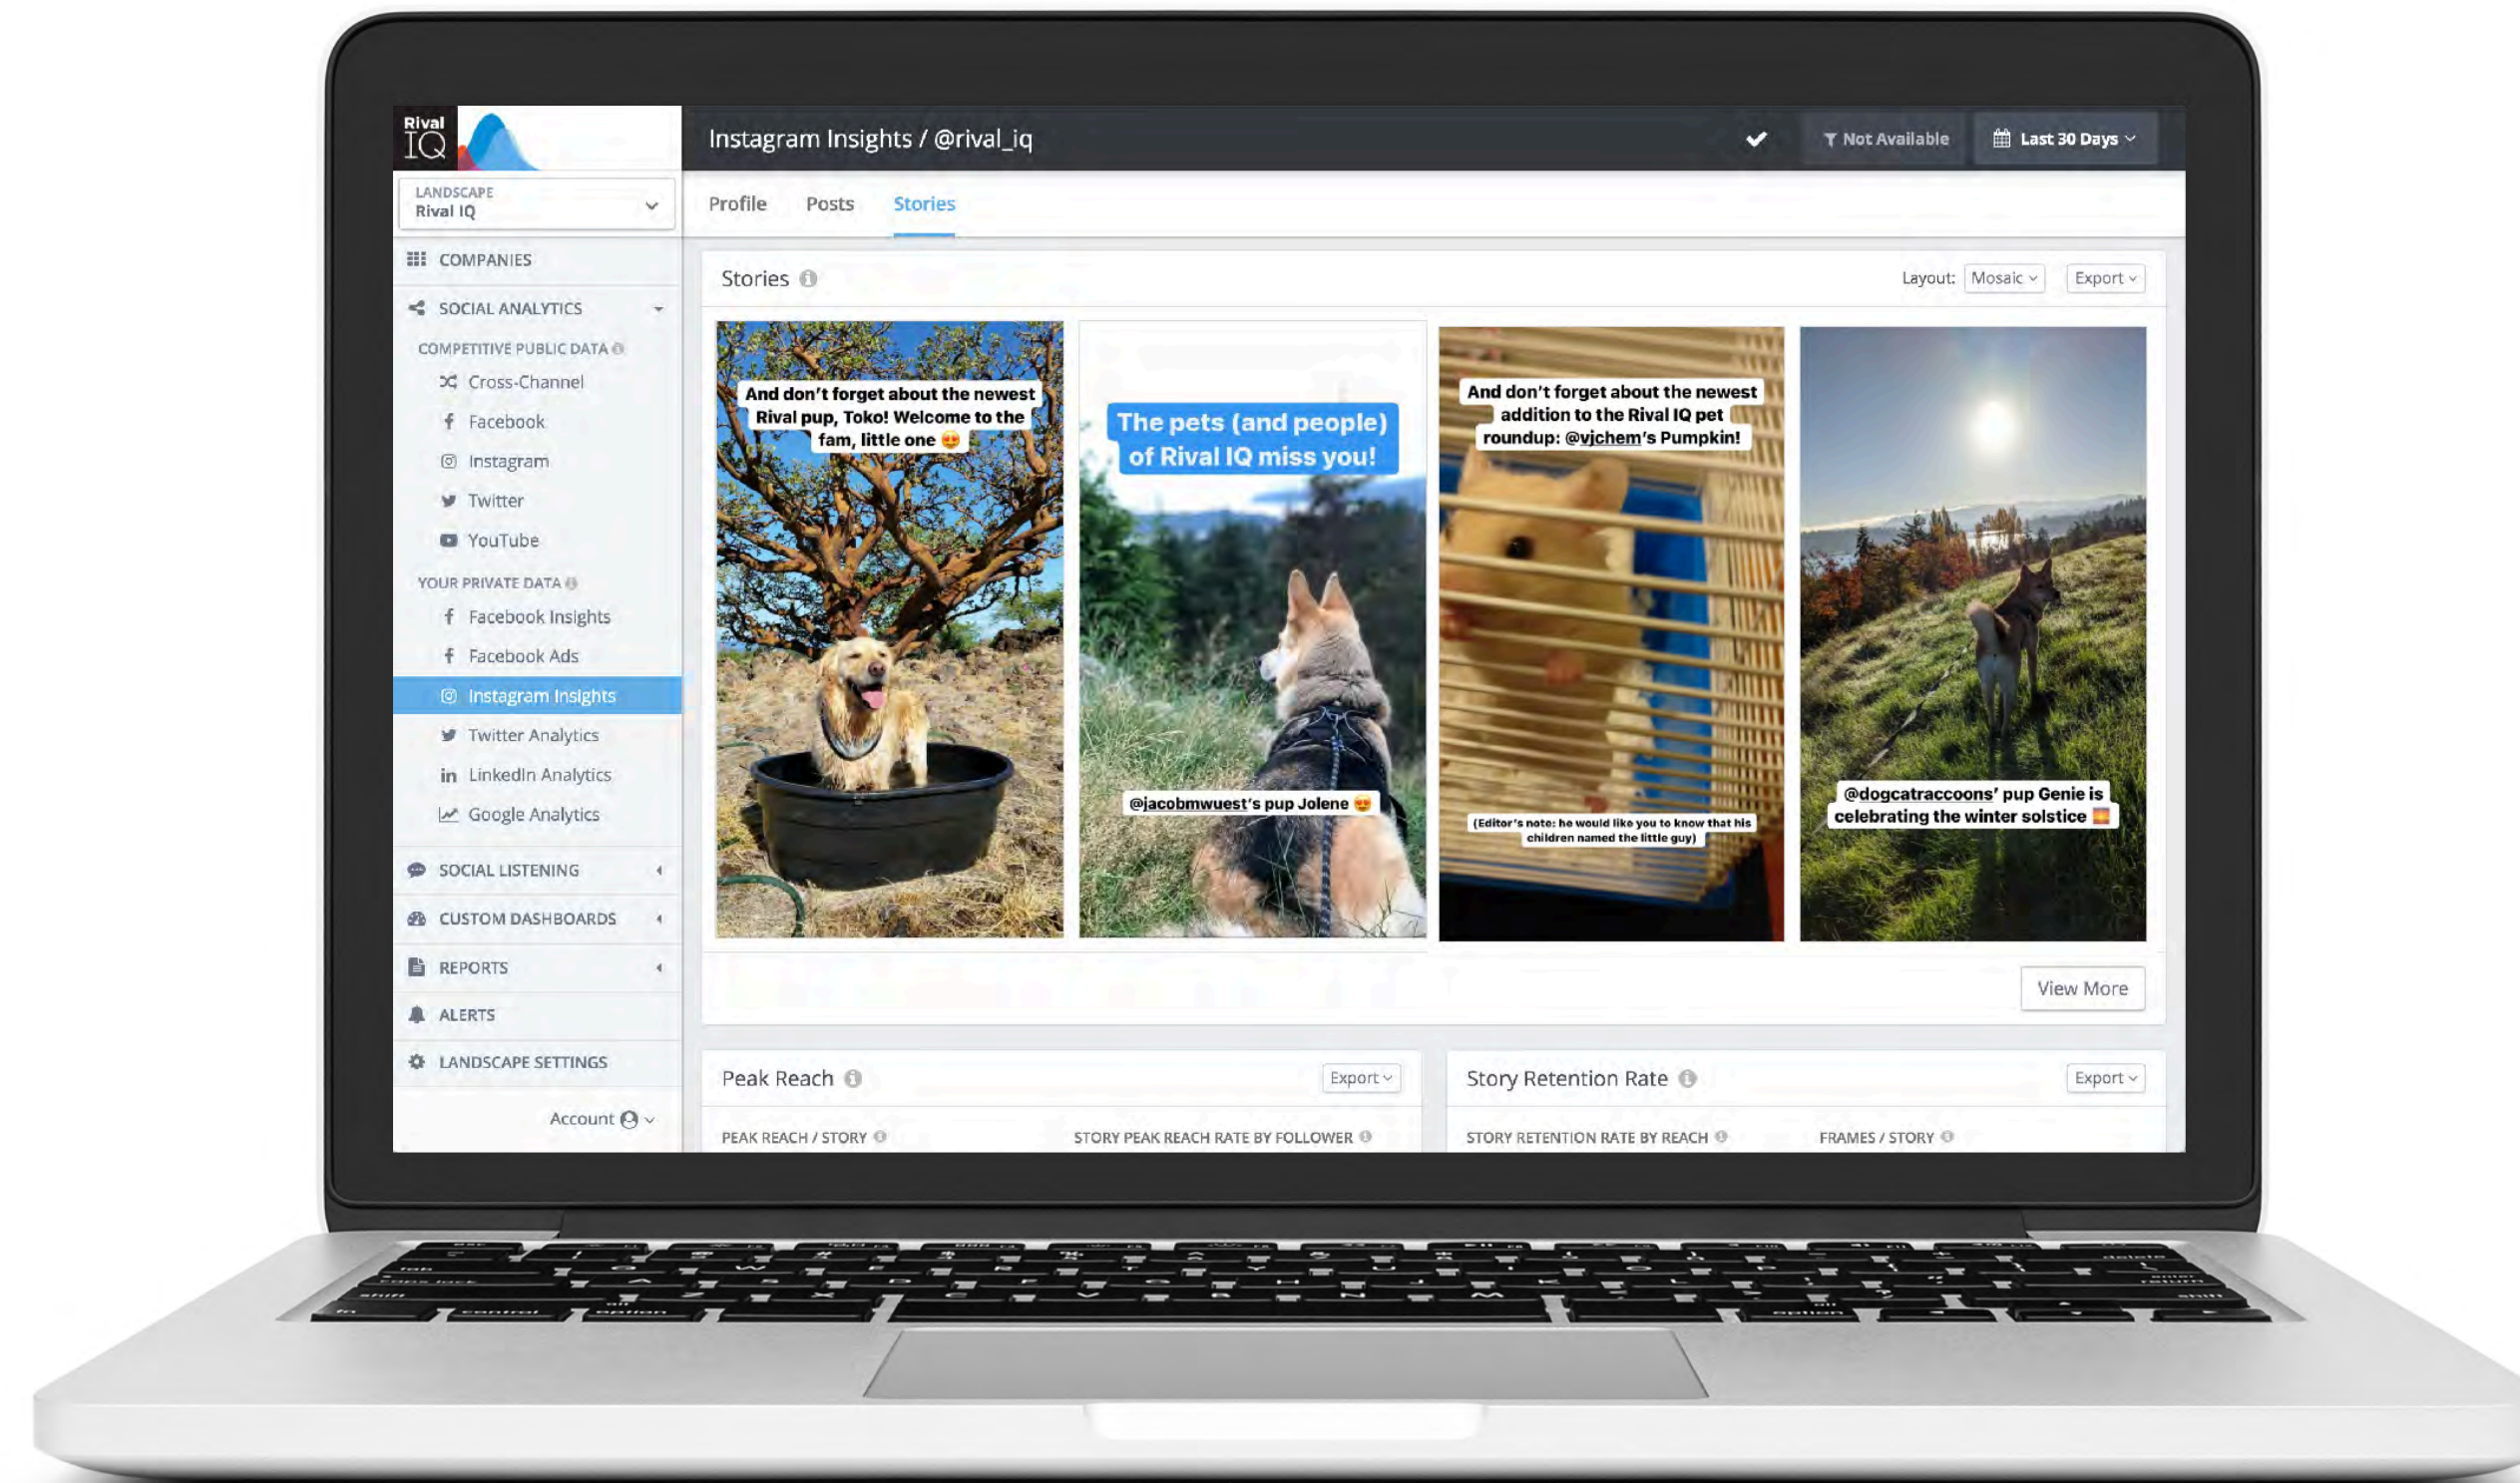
Rival IQ

Instagram Insights / @rival_iq

Not Available

Last 30 Days

LANDSCAPE
Rival IQ

Profile Posts Stories

COMPANIES

SOCIAL ANALYTICS

COMPETITIVE PUBLIC DATA

Cross-Channel

Facebook

Instagram

Twitter

YouTube

YOUR PRIVATE DATA

Facebook Insights

Facebook Ads

Instagram Insights

Twitter Analytics

LinkedIn Analytics

Google Analytics

SOCIAL LISTENING

CUSTOM DASHBOARDS

REPORTS

ALERTS

LANDSCAPE SETTINGS

Account

Stories

Layout: Mosaic Export

And don't forget about the newest Rival pup, Toko! Welcome to the fam, little one 😍

The pets (and people) of Rival IQ miss you!

@jacobmwuest's pup Jolene 😍

And don't forget about the newest addition to the Rival IQ pet roundup: @vjchem's Pumpkin!

(Editor's note: he would like you to know that his children named the little guy)

@dogcatraccoons' pup Genie is celebrating the winter solstice

View More

Peak Reach

Export

PEAK REACH / STORY

STORY PEAK REACH RATE BY FOLLOWER

Story Retention Rate

Export

STORY RETENTION RATE BY REACH

FRAMES / STORY